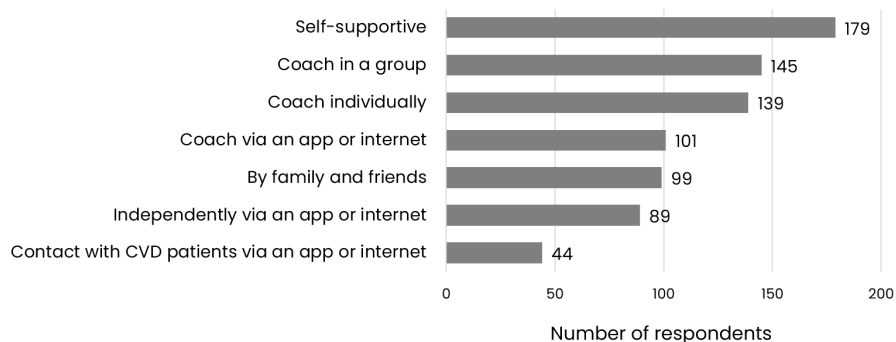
Self-supportive 179
Coach in a group 145
Coach individually 139
Coach via an app or internet 101
By family and friends 99
Independently via an app or internet 89
Contact with CVD patients via an app or internet 44

0 50 100 150 200

Number of respondents